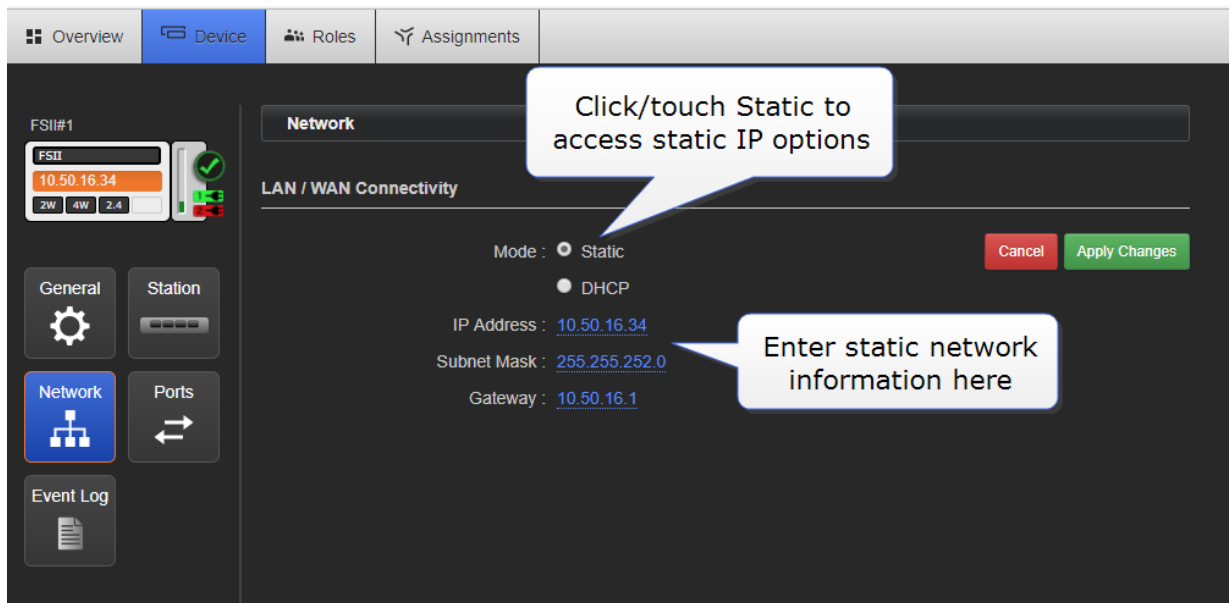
Overview Device Roles Assignments

FSII#1

FSII
10.50.16.34
2W 4W 2.4

1
2

General

Station

Network

Ports

Event Log

Network

Click/touch Static to access static IP options

LAN / WAN Connectivity

Mode : Static

DHCP

Cancel

Apply Changes

IP Address : 10.50.16.34

Subnet Mask : 255.255.252.0

Gateway : 10.50.16.1

Enter static network information here